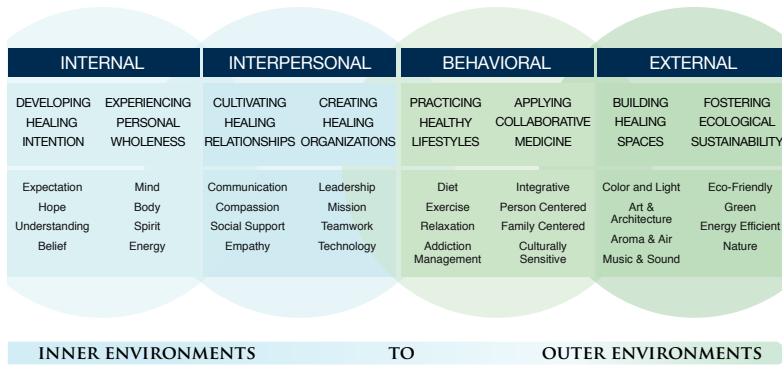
| INTERNAL | | INTERPERSONAL | | BEHAVIORAL | | EXTERNAL | |
|---|---|---|---|---|---|---|---|
| DEVELOPING HEALING INTENTION | EXPERIENCING PERSONAL WHOLENESS | CULTIVATING HEALING RELATIONSHIPS | CREATING HEALING ORGANIZATIONS | PRACTICING HEALTHY LIFESTYLES | APPLYING COLLABORATIVE MEDICINE | BUILDING HEALING SPACES | FOSTERING ECOLOGICAL SUSTAINABILITY |
| Expectation Hope Understanding Belief | Mind Body Spirit Energy | Communication Compassion Social Support Empathy | Leadership Mission Teamwork Technology | Diet Exercise Relaxation Addiction Management | Integrative Person Centered Family Centered Culturally Sensitive | Color and Light Art & Architecture Aroma & Air Music & Sound | Eco-Friendly Green Energy Efficient Nature |

INNER ENVIRONMENTS TO OUTER ENVIRONMENTS